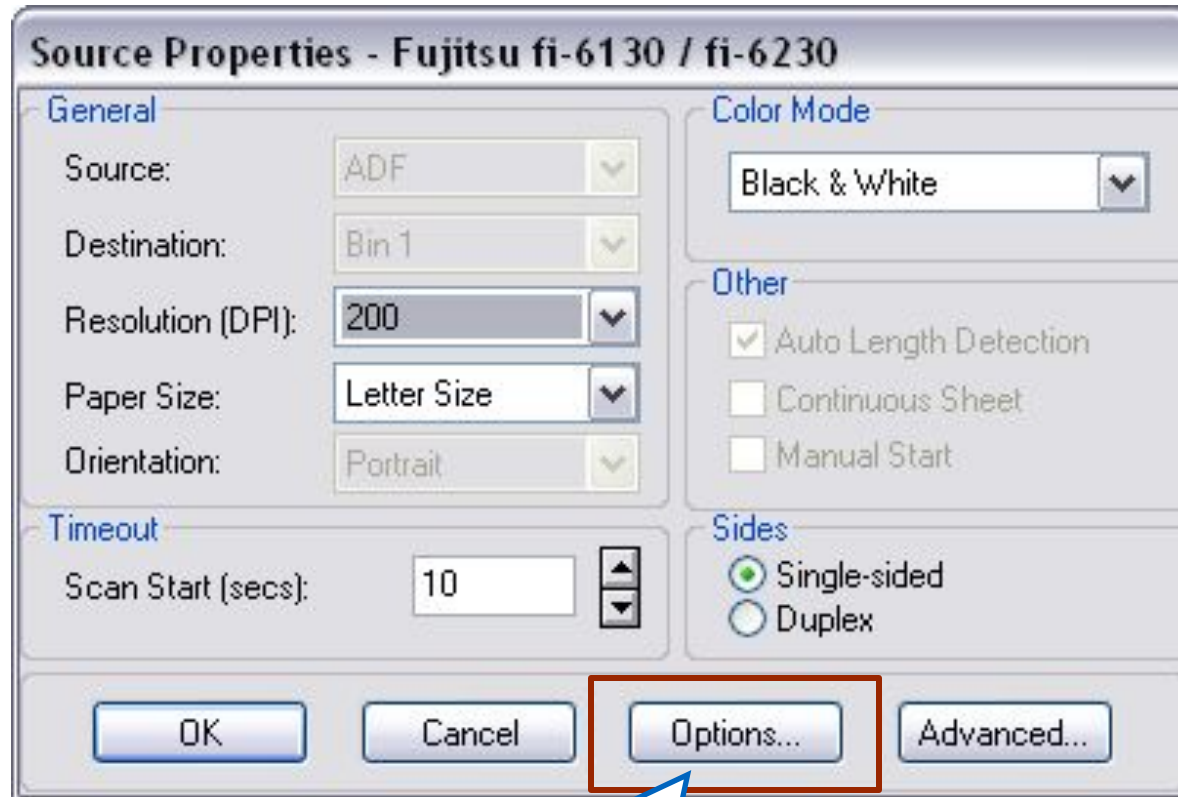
Source Properties - Fujitsu fi-6130 / fi-6230

General

Source: ADF

Destination: Bin 1

Resolution (DPI): 200

Paper Size: Letter Size

Orientation: Portrait

Color Mode

Black & White

Other

Auto Length Detection

Continuous Sheet

Manual Start

Timeout

Scan Start (secs): 10

Sides

Single-sided

Duplex

OK

Cancel

Options...

Advanced...